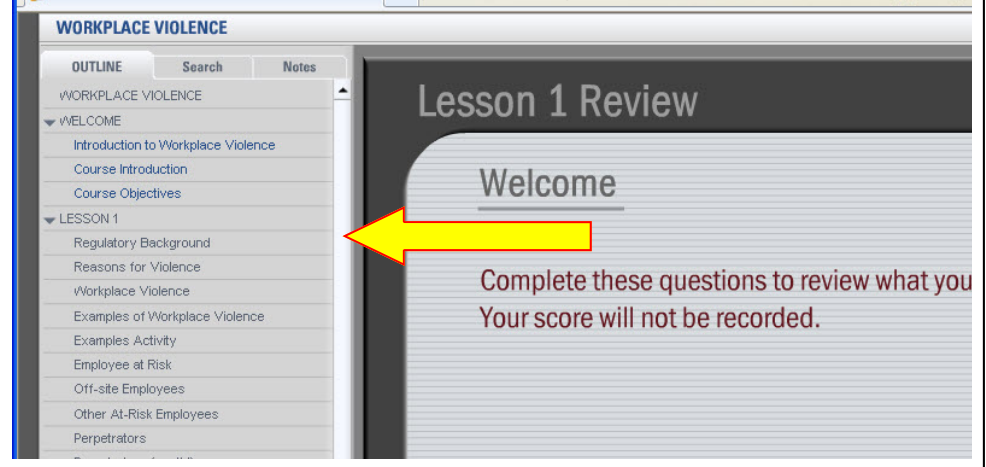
WORKPLACE VIOLENCE

OUTLINE
Search
Notes

WORKPLACE VIOLENCE
WELCOME
Introduction to Workplace Violence
Course Introduction
Course Objectives
LESSON 1
Regulatory Background
Reasons for Violence
Workplace Violence
Examples of Workplace Violence
Examples Activity
Employee at Risk
Off-site Employees
Other At-Risk Employees
Perpetrators
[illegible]

Lesson 1 Review

Welcome

Complete these questions to review what you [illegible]
Your score will not be recorded.